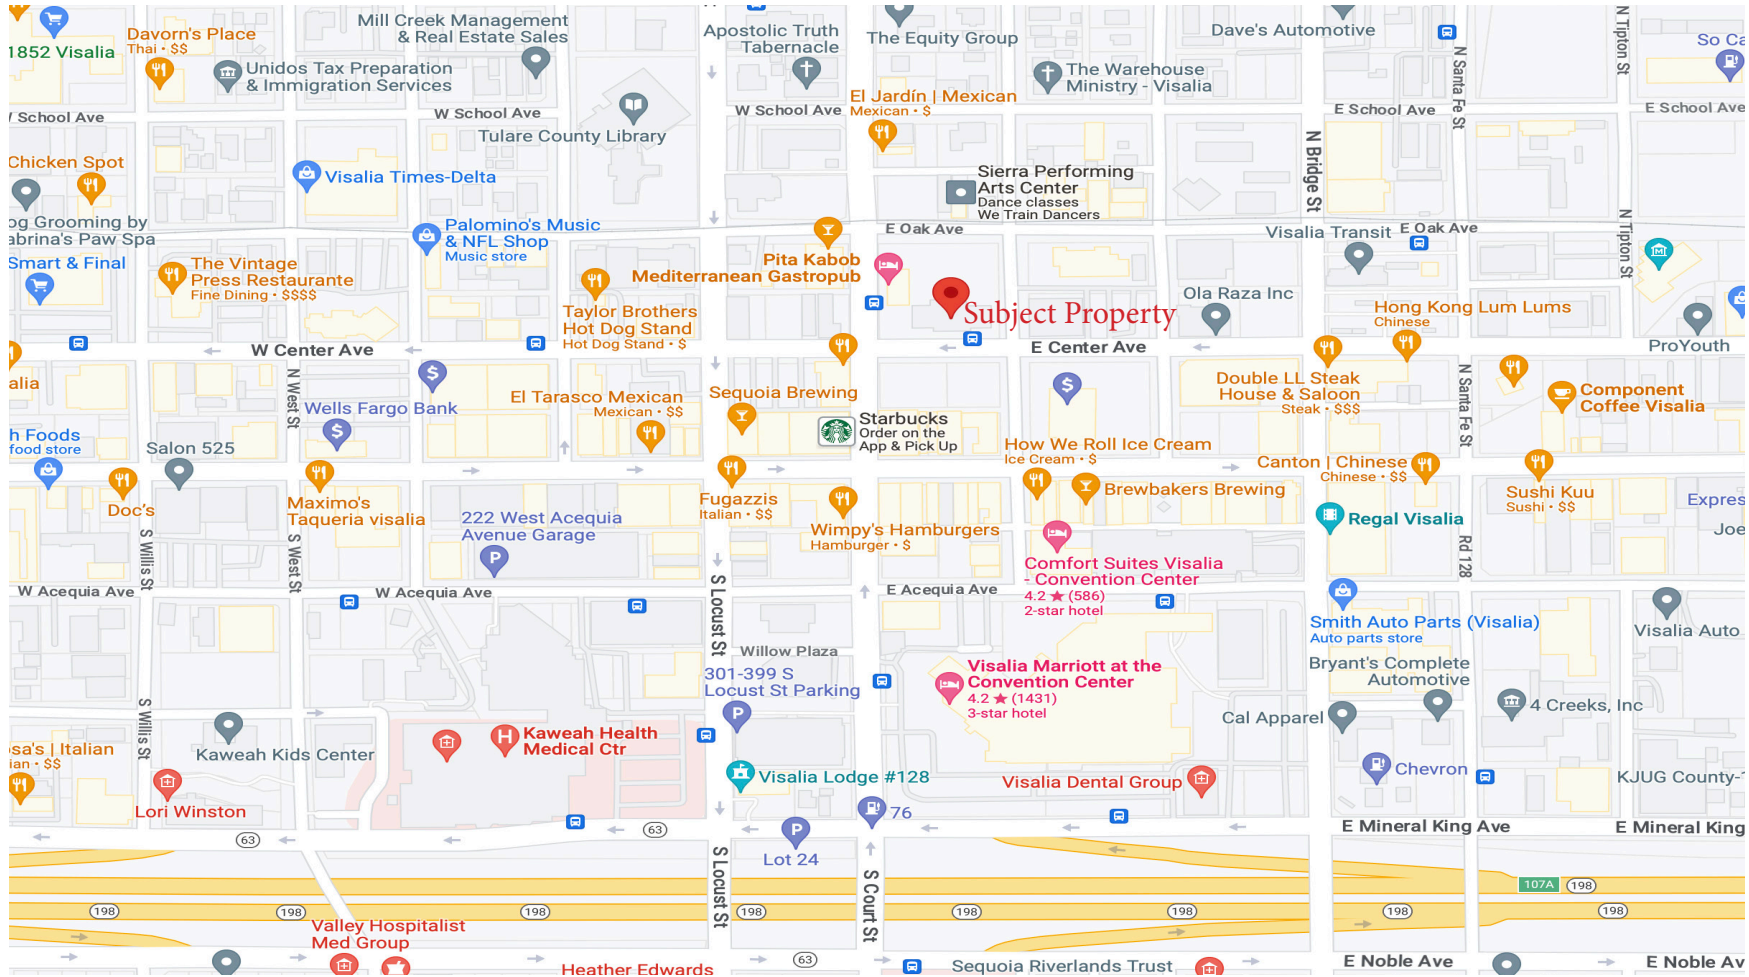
1852 Visalia
Davon's Place
Thai · $$
Mill Creek Management & Real Estate Sales
Unidos Tax Preparation & Immigration Services
Apostolic Truth Tabernacle
The Equity Group
Dave's Automotive
So Ca
W School Ave
W School Ave
Tulare County Library
W School Ave
El Jardín | Mexican
Mexican · $
The Warehouse Ministry - Visalia
E School Ave
E School Ave
N Santa Fe St
N Tipton St
Chicken Spot
Visalia Times-Delta
Sierra Performing Arts Center
Dance classes
We Train Dancers
N Bridge St
og Grooming by abrina's Paw Spa
Palomino's Music & NFL Shop
Music store
E Oak Ave
Visalia Transit
E Oak Ave
N Tipton St
Smart & Final
The Vintage Press Restaurante
Fine Dining · $$$$
Pita Kabob
Mediterranean Gastropub
Subject Property
Ola Raza Inc
Taylor Brothers Hot Dog Stand
Hot Dog Stand · $
Hong Kong Lum Lums
Chinese
W Center Ave
E Center Ave
ProYouth
alia
N West St
Wells Fargo Bank
El Tarasco Mexican
Mexican · $$
Sequoia Brewing
Double LL Steak House & Saloon
Steak · $$$
N Santa Fe St
Component Coffee Visalia
h Foods
food store
Salon 525
Starbucks
Order on the App & Pick Up
How We Roll Ice Cream
Ice Cream · $
Canton | Chinese
Chinese · $$
Doc's
S Willis St
Maximo's Taqueria visalia
S West St
222 West Acequia Avenue Garage
Fugazzis
Italian · $$
Wimpy's Hamburgers
Hamburger · $
Brewbakers Brewing
Sushi Kuu
Sushi · $$
Expres
Regal Visalia
Joe
Rd 128
Comfort Suites Visalia - Convention Center
4.2 ★ (586)
2-star hotel
W Acequia Ave
W Acequia Ave
S Locust St
E Acequia Ave
Smith Auto Parts (Visalia)
Auto parts store
Visalia Auto
Willow Plaza
301-399 S Locust St Parking
Visalia Marriott at the Convention Center
4.2 ★ (1431)
3-star hotel
Bryant's Complete Automotive
4 Creeks, Inc
S Willis St
Cal Apparel
sa's | Italian
ian · $$
Kaweah Kids Center
Kaweah Health Medical Ctr
Visalia Lodge #128
Chevron
Visalia Dental Group
KJUG County-
Lori Winston
76
63
63
E Mineral King Ave
E Mineral King
Lot 24
S Locust St
S Court St
107A
198
198
198
198
198
198
198
198
Valley Hospitalist Med Group
Heather Edwards
63
Sequoia Riverlands Trust
E Noble Ave
E Noble Av